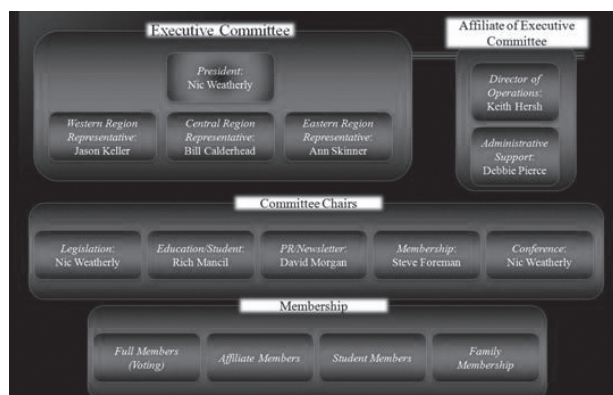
Executive Committee

President:
Nic Weatherly

Western Region Representative:
Jason Keller

Central Region Representative:
Bill Calderhead

Eastern Region Representative:
Ann Skinner

Affiliate of Executive Committee

Director of Operations:
Keith Hersh

Administrative Support:
Debbie Pierce

Committee Chairs

Legislation:
Nic Weatherly

Education/Student:
Rich Mancil

PR/Newsletter:
David Morgan

Membership:
Steve Foreman

Conference:
Nic Weatherly

Membership

Full Members (Voting)

Affiliate Members

Student Members

Family Membership